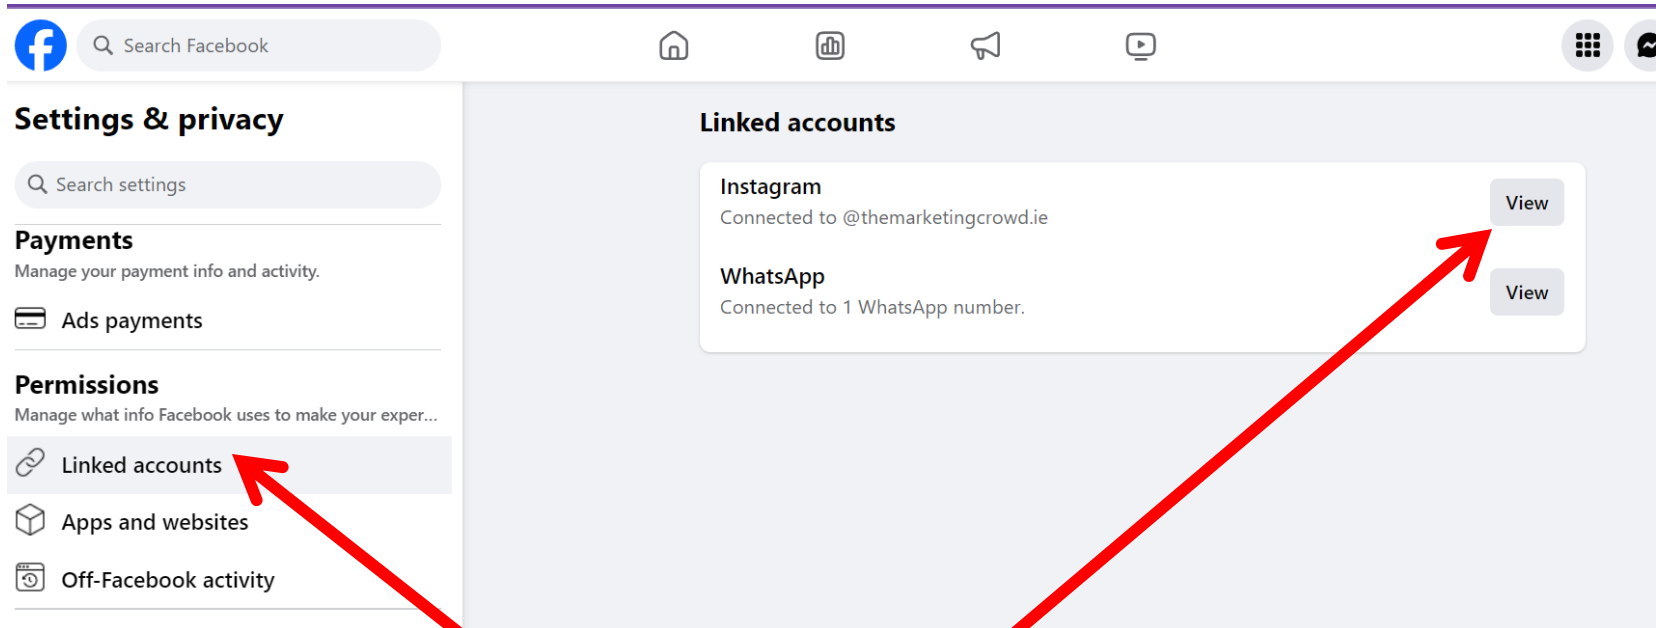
Search Facebook

Settings & privacy

Search settings

Payments
Manage your payment info and activity.

Ads payments

Permissions
Manage what info Facebook uses to make your exper...

Linked accounts

Apps and websites

Off-Facebook activity

Linked accounts

Instagram
Connected to @themarketingcrowd.ie
View

WhatsApp
Connected to 1 WhatsApp number.
View